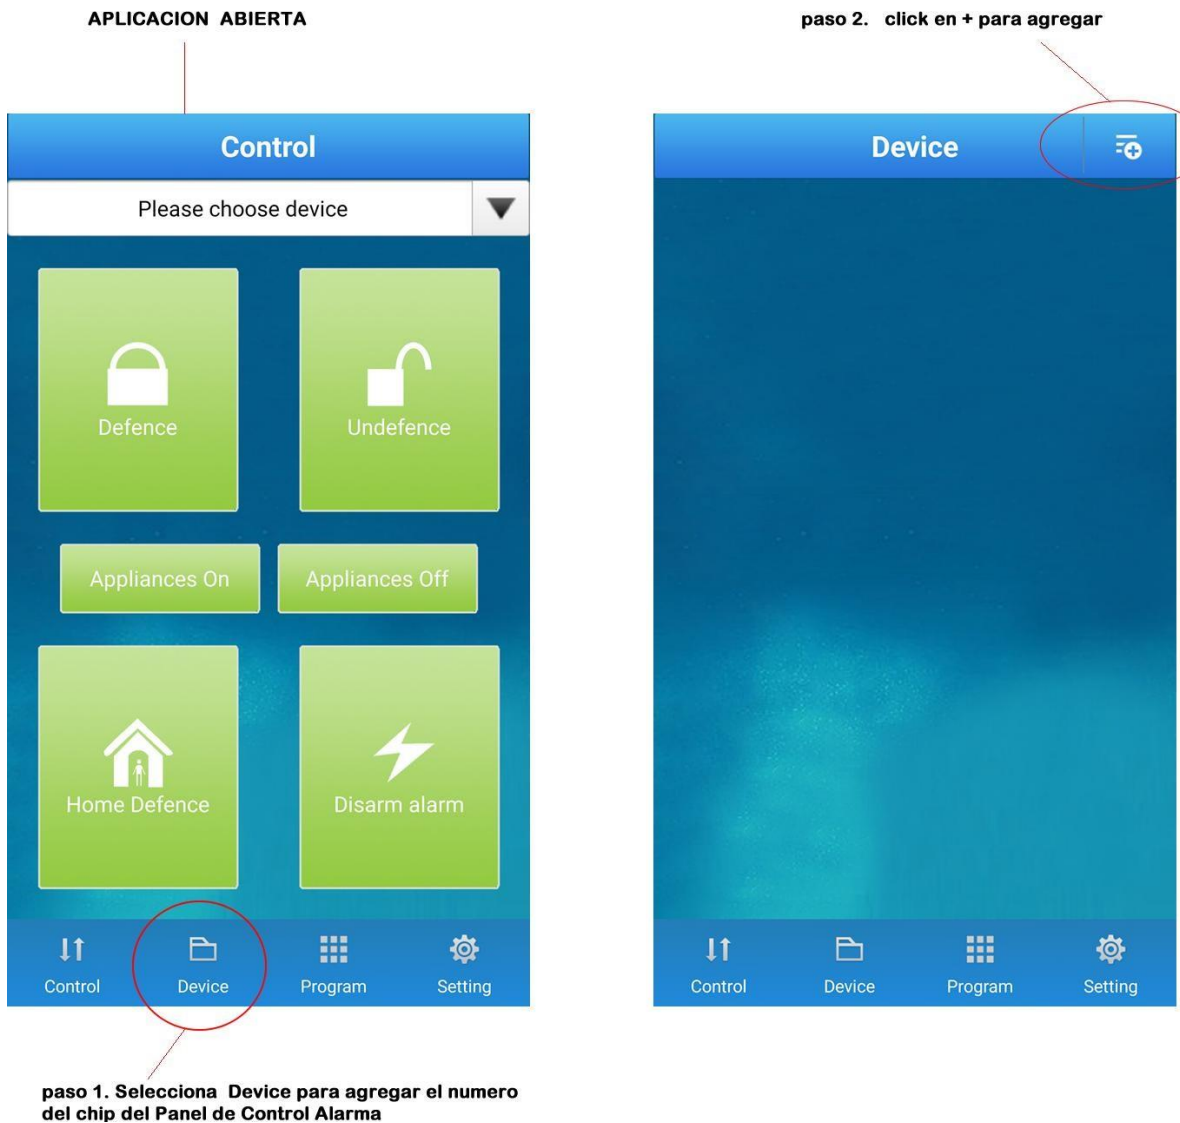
APLICACION ABIERTA

Control

Please choose device

Defence

Undefence

Appliances On

Appliances Off

Home Defence

Disarm alarm

Control Device Program Setting

paso 1. Selecciona Device para agregar el numero del chip del Panel de Control Alarma

paso 2. click en + para agregar

Device

Control Device Program Setting